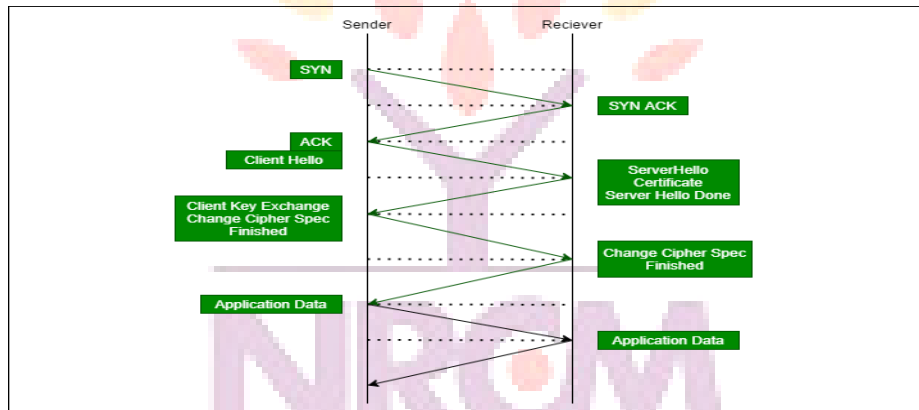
Sender

Reciever

SYN

SYN ACK

ACK

Client Hello

ServerHello
Certificate
Server Hello Done

Client Key Exchange
Change Cipher Spec
Finished

Change Cipher Spec
Finished

Application Data

Application Data

NRCM